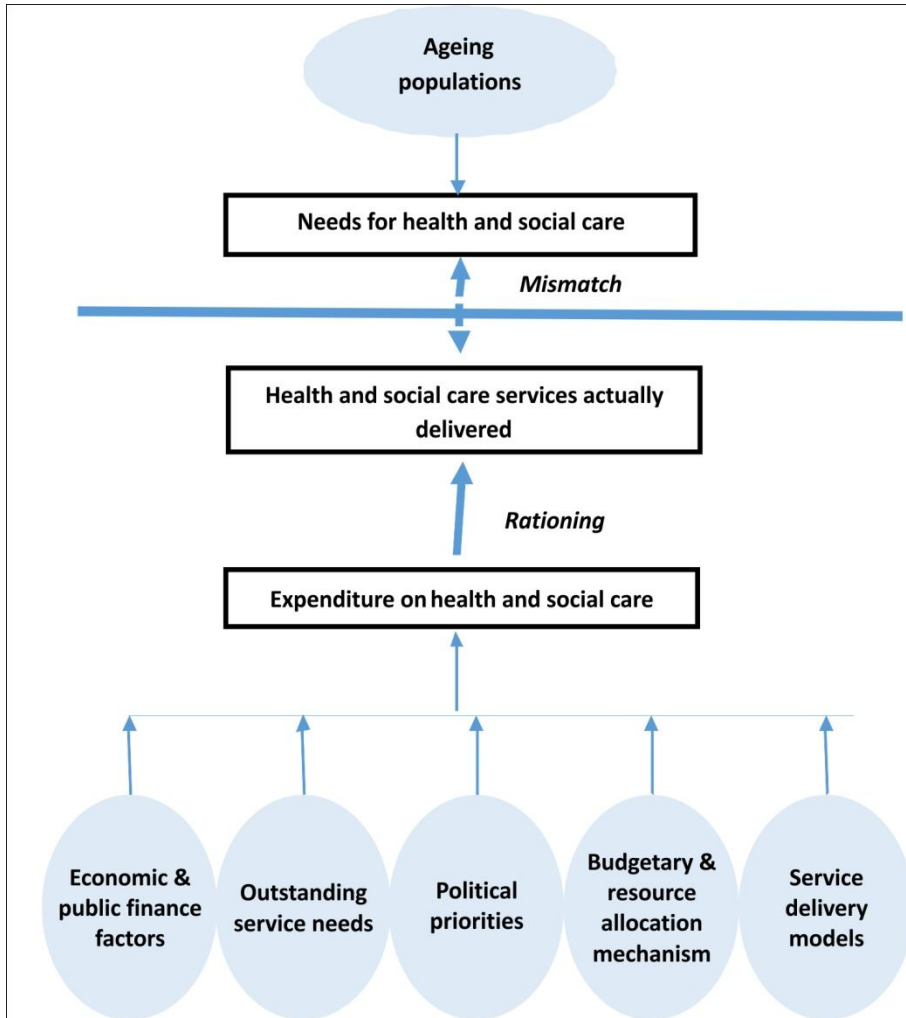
Ageing populations

Needs for health and social care

Mismatch

Health and social care services actually delivered

Rationing

Expenditure on health and social care

Economic & public finance factors

Outstanding service needs

Political priorities

Budgetary & resource allocation mechanism

Service delivery models